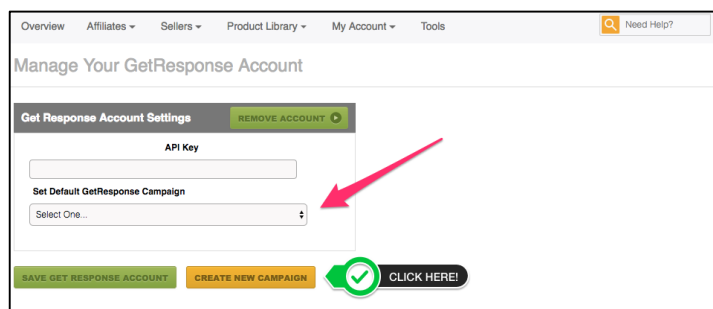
Overview Affiliates ▾ Sellers ▾ Product Library ▾ My Account ▾ Tools

Need Help?

Manage Your GetResponse Account

Get Response Account Settings

REMOVE ACCOUNT

API Key

Set Default GetResponse Campaign

Select One...

SAVE GET RESPONSE ACCOUNT

CREATE NEW CAMPAIGN

CLICK HERE!